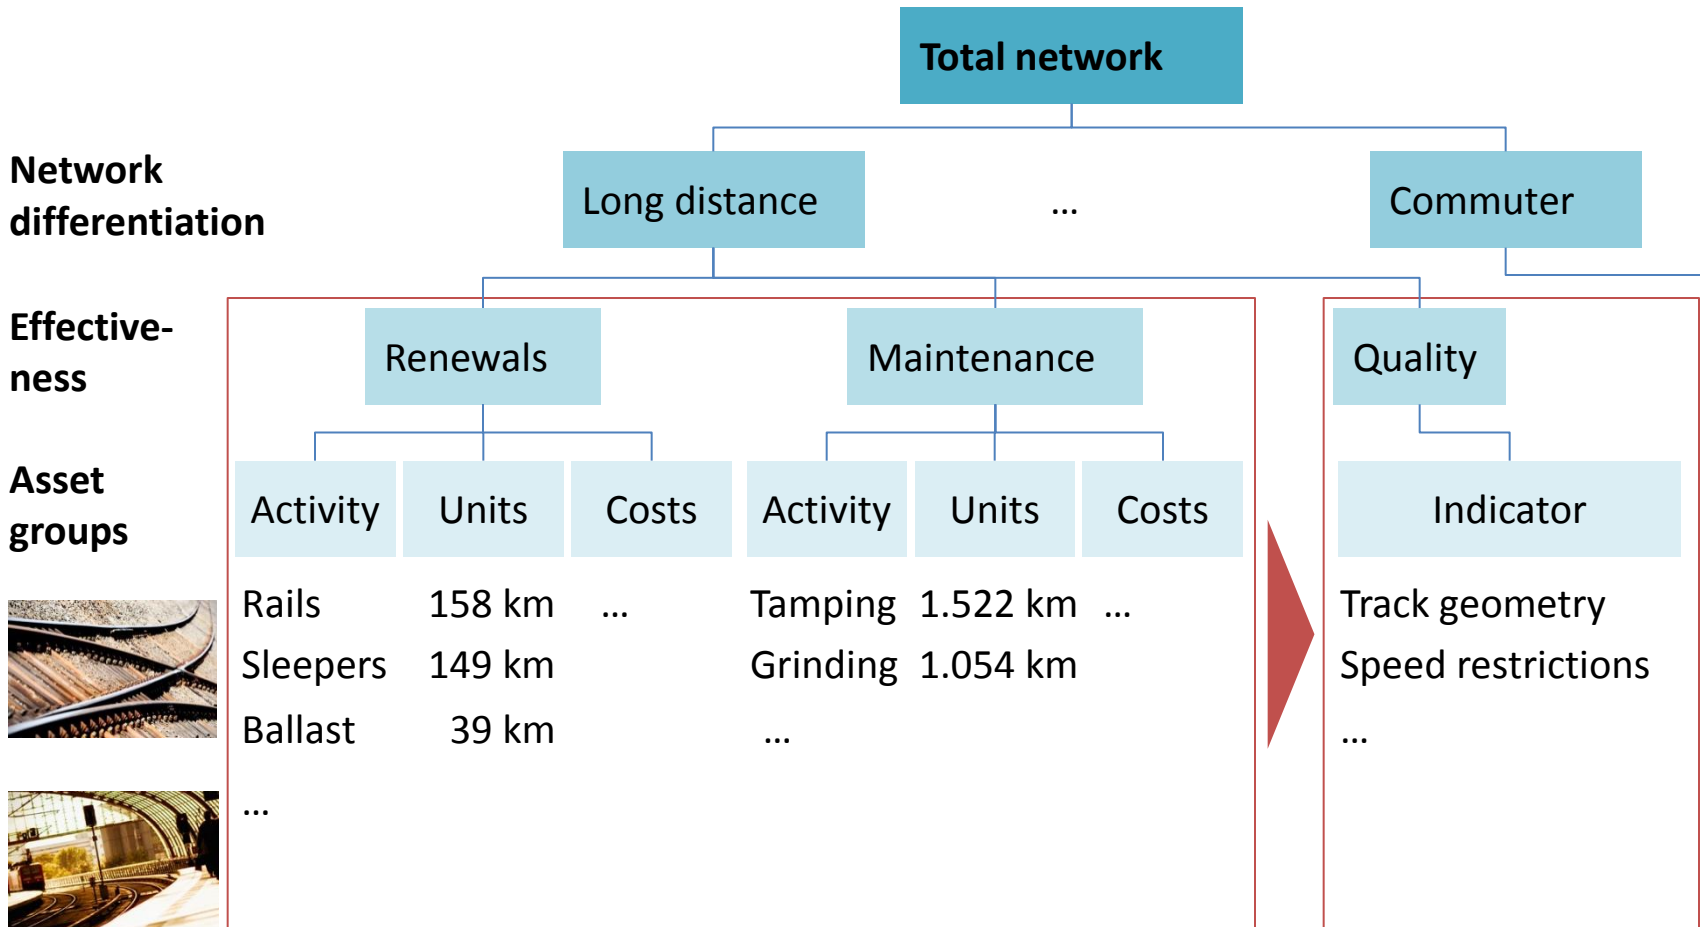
Total network

Network differentiation

Long distance

…

Commuter

Effectiveness

Renewals

Maintenance

Quality

Asset groups

| Activity | Units | Costs |
|---|---|---|
| Rails | 158 km | … |
| Sleepers | 149 km | |
| Ballast | 39 km | |
| … | | |

| Activity | Units | Costs |
|---|---|---|
| Tamping | 1.522 km | … |
| Grinding | 1.054 km | |
| … | | |

Indicator

Track geometry
Speed restrictions
…